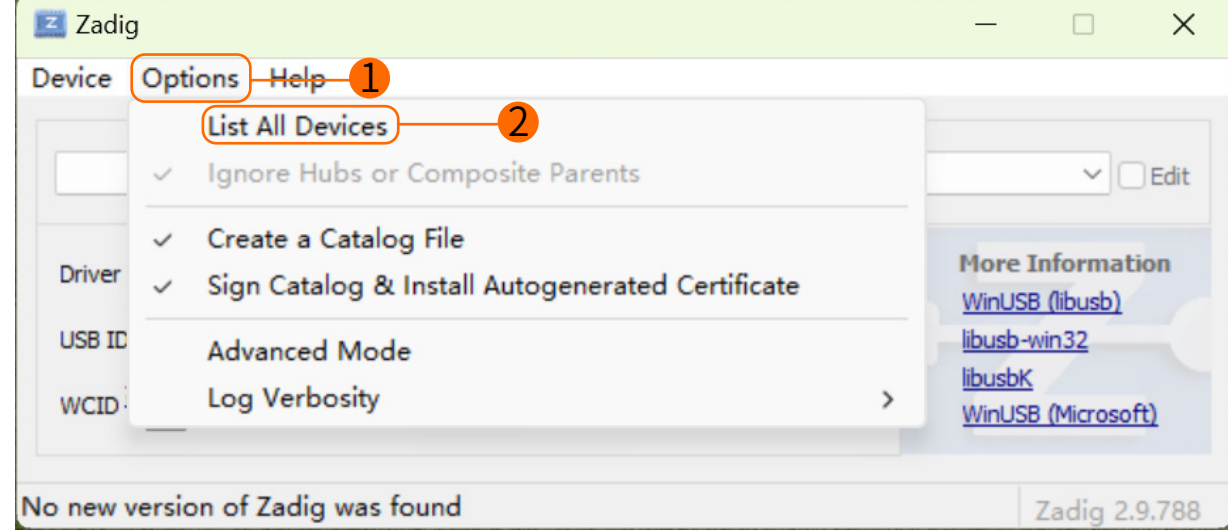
Zadig

Device Options Help 1

List All Devices 2

Ignore Hubs or Composite Parents

Create a Catalog File

Sign Catalog & Install Autogenerated Certificate

Advanced Mode

Log Verbosity

Edit

Driver

USB ID

WCID

More Information

WinUSB (libusb)

libusb-win32

libusbK

WinUSB (Microsoft)

No new version of Zadig was found

Zadig 2.9.788